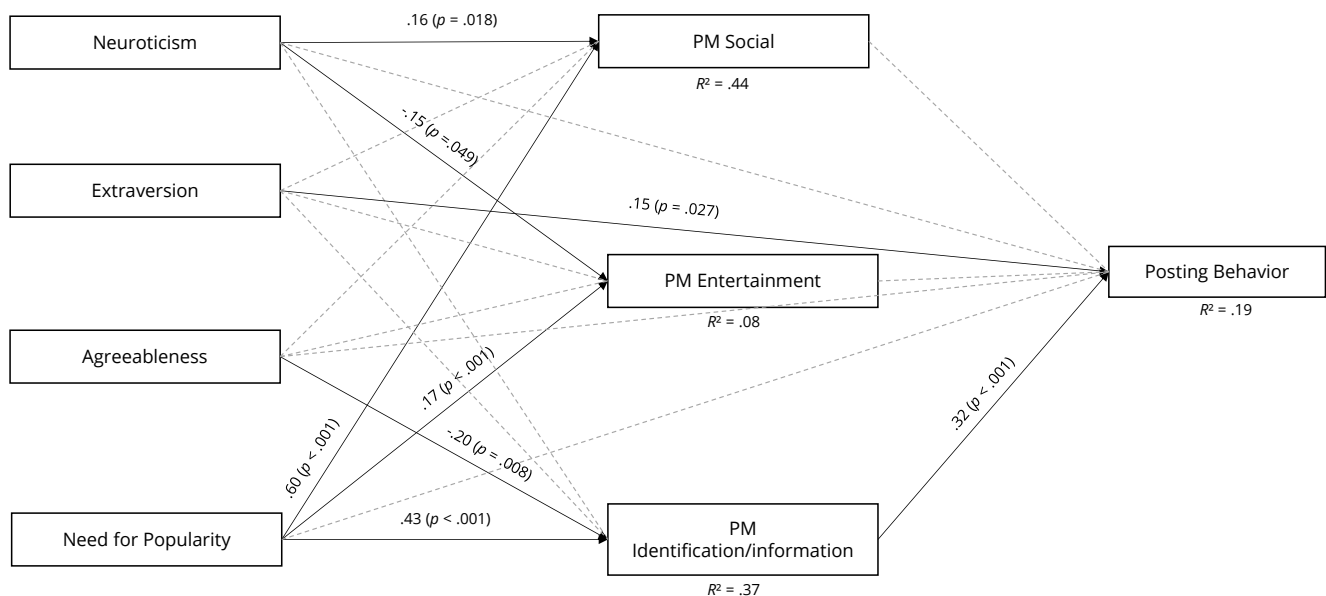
Neuroticism

.16 ($p$ = .018)

PM Social

$R^2$ = .44

-.15 ($p$ = .049)

Extraversion

.15 ($p$ = .027)

PM Entertainment

$R^2$ = .08

Posting Behavior

$R^2$ = .19

Agreeableness

.17 ($p$ < .001)

.32 ($p$ < .001)

-.20 ($p$ = .008)

.60 ($p$ < .001)

.43 ($p$ < .001)

Need for Popularity

PM Identification/information

$R^2$ = .37